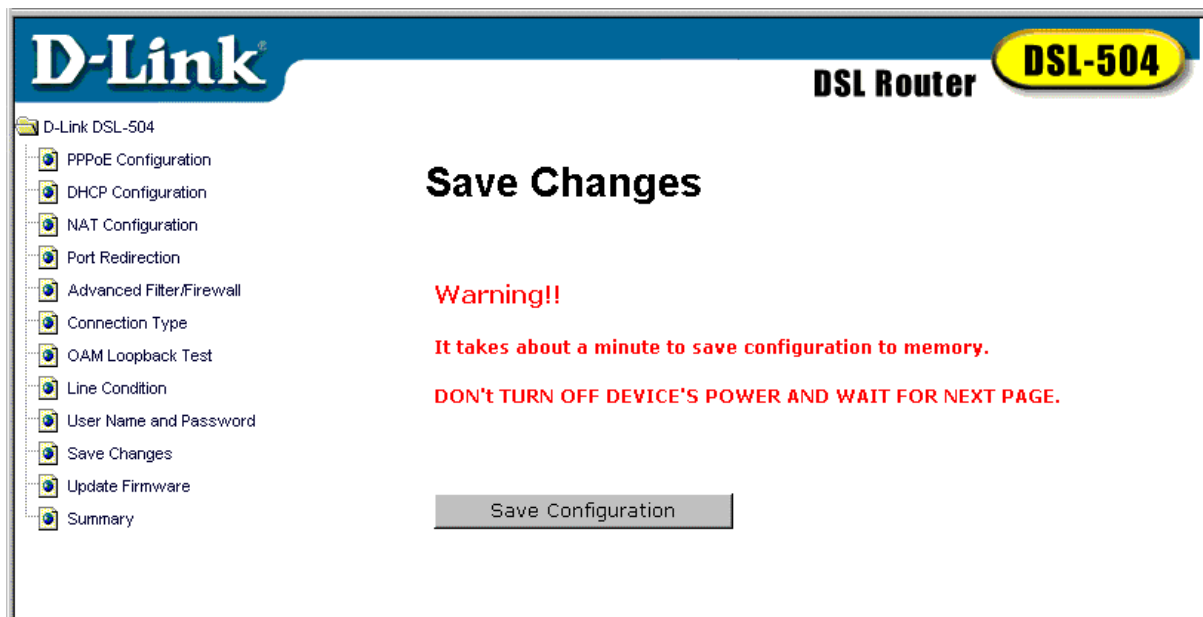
D-Link®

DSL Router DSL-504

D-Link DSL-504
PPPoE Configuration
DHCP Configuration
NAT Configuration
Port Redirection
Advanced Filter/Firewall
Connection Type
OAM Loopback Test
Line Condition
User Name and Password
Save Changes
Update Firmware
Summary

Save Changes

Warning!!

It takes about a minute to save configuration to memory.

DON't TURN OFF DEVICE'S POWER AND WAIT FOR NEXT PAGE.

Save Configuration